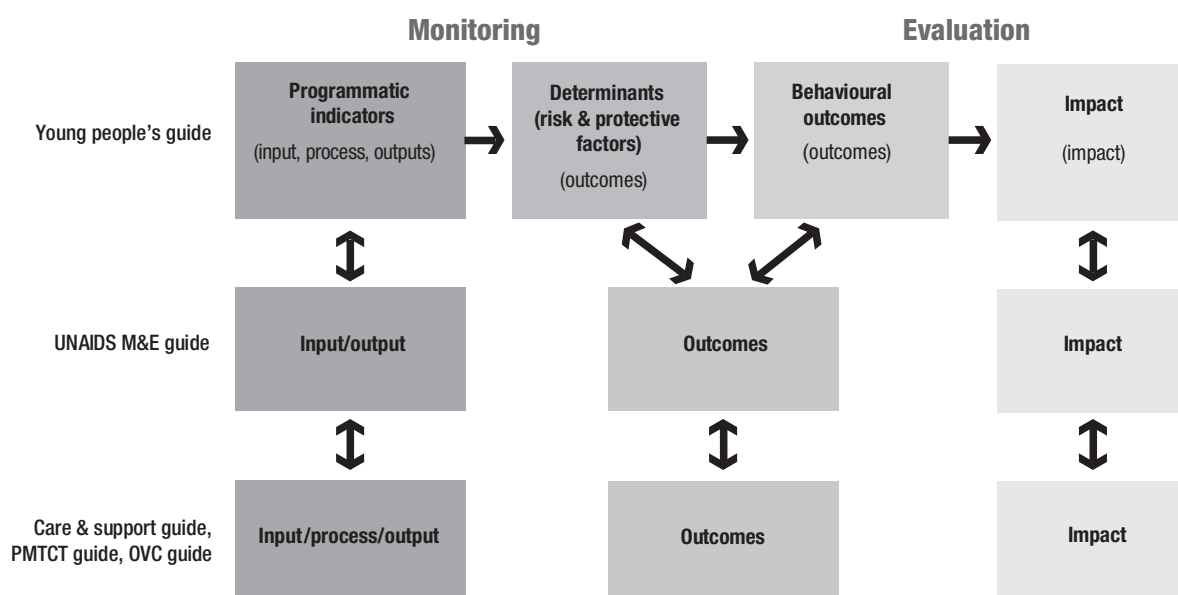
Monitoring

Evaluation

Young people's guide

Programmatic indicators
(input, process, outputs)

Determinants (risk & protective factors)
(outcomes)

Behavioural outcomes
(outcomes)

Impact
(impact)

UNAIDS M&E guide

Input/output

Outcomes

Impact

Care & support guide, PMTCT guide, OVC guide

Input/process/output

Outcomes

Impact